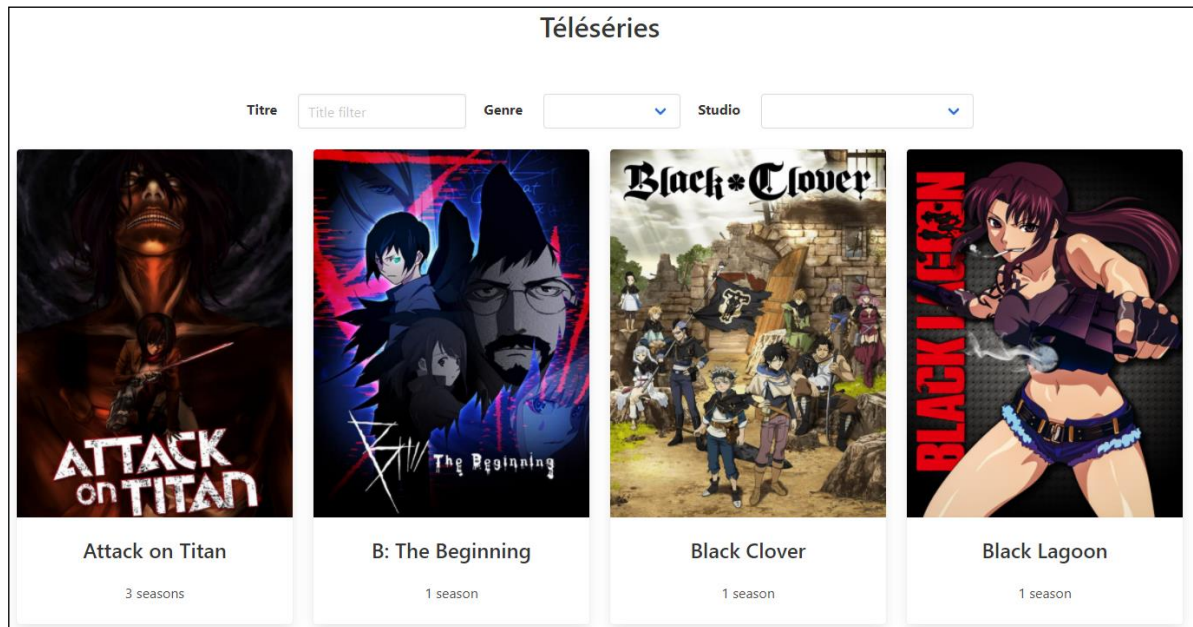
Téléséries

Titre Title filter Genre Studio

ATTACK on TITAN

Attack on Titan

3 seasons

B The Beginning

B: The Beginning

1 season

Black Clover

Black Clover

1 season

BLACK LAGOON

Black Lagoon

1 season